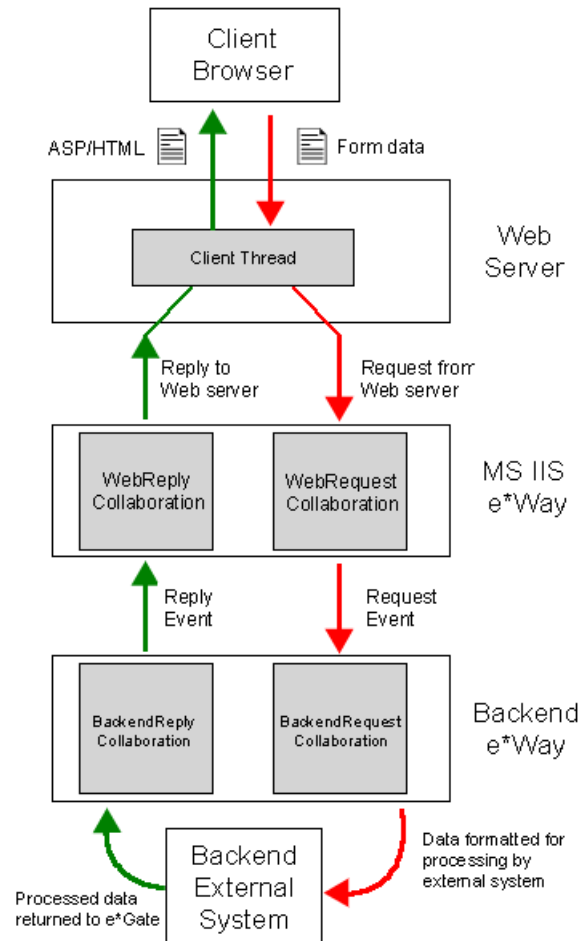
Client Browser

ASP/HTML

Form data

Client Thread

Web Server

Reply to Web server

Request from Web server

WebReply Collaboration

WebRequest Collaboration

MS IIS e*Way

Reply Event

Request Event

BackendReply Collaboration

BackendRequest Collaboration

Backend e*Way

Backend External System

Processed data returned to e*Gate

Data formatted for processing by external system